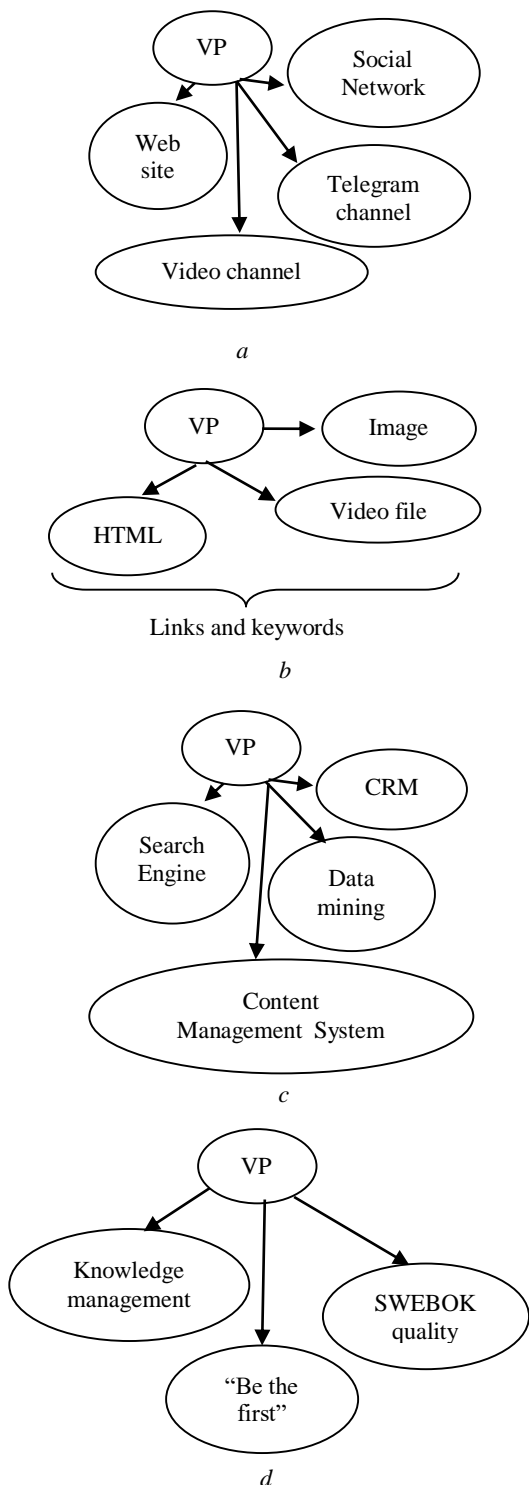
VP
Social Network
Web site
Telegram channel
Video channel

a

VP
Image
HTML
Video file
Links and keywords

b

VP
CRM
Search Engine
Data mining
Content Management System

c

VP
Knowledge management
SWEBOK quality
"Be the first"

d